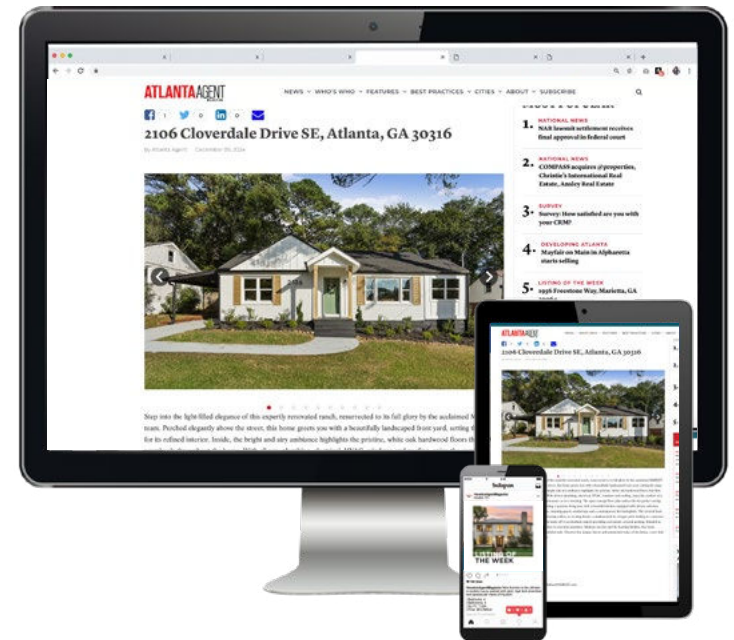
ATLANTA AGENT

NEWS WHO'S WHO FEATURES BEST PRACTICES CITIES ABOUT SUBSCRIBE

1 0 0

2106 Cloverdale Drive SE, Atlanta, GA 30316

By Atlanta Agent December 06, 2024

Step into the light-filled elegance of this expertly renovated ranch, resurrected to its full glory by the acclaimed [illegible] team. Perched elegantly above the street, this home greets you with a beautifully landscaped front yard, setting the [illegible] for its refined interior. Inside, the bright and airy ambiance highlights the pristine, white oak hardwood floors th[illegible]

MOST POPULAR

1. NATIONAL NEWS
NAR lawsuit settlement receives final approval in federal court

2. NATIONAL NEWS
COMPASS acquires @properties, Christie's International Real Estate, Ansley Real Estate

3. SURVEY
Survey: How satisfied are you with your CRM?

4. DEVELOPING ATLANTA
Mayfair on Main in Alpharetta starts selling

5. LISTING OF THE WEEK
2936 Freestone Way, Marietta, GA

ATLANTA AGENT

2106 Cloverdale Drive SE, Atlanta, GA 30316

Instagram

LISTING OF THE WEEK